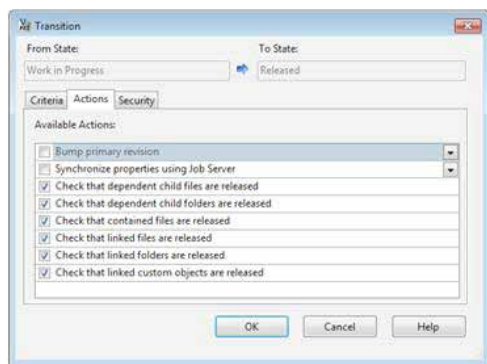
Transition

From State:
Work in Progress

To State:
Released

Criteria | Actions | Security

Available Actions:

Bump primary revision
Synchronize properties using Job Server
Check that dependent child files are released
Check that dependent child folders are released
Check that contained files are released
Check that linked files are released
Check that linked folders are released
Check that linked custom objects are released

OK | Cancel | Help